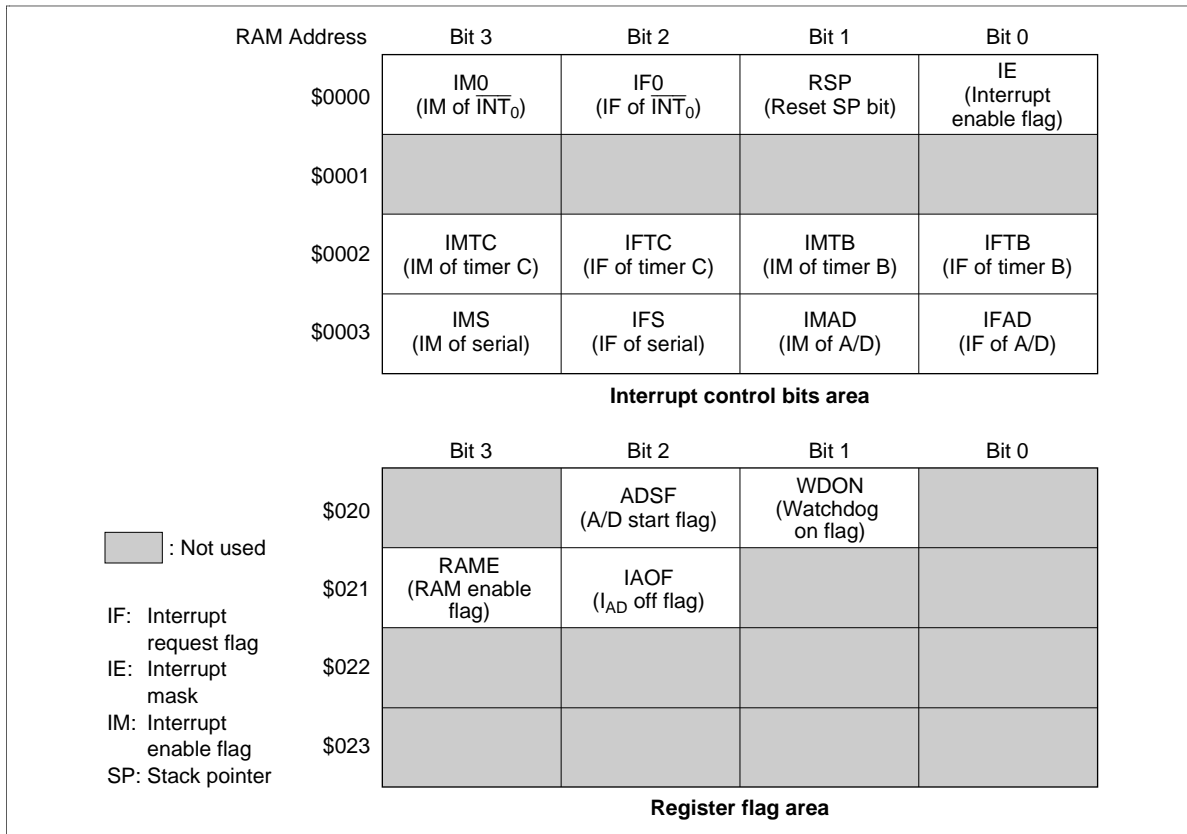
| RAM Address | Bit 3 | Bit 2 | Bit 1 | Bit 0 |
|---|---|---|---|---|
| \$0000 | IM0 (IM of $\overline{INT}_0$) | IF0 (IF of $\overline{INT}_0$) | RSP (Reset SP bit) | IE (Interrupt enable flag) |
| \$0001 | | | | |
| \$0002 | IMTC (IM of timer C) | IFTC (IF of timer C) | IMTB (IM of timer B) | IFTB (IF of timer B) |
| \$0003 | IMS (IM of serial) | IFS (IF of serial) | IMAD (IM of A/D) | IFAD (IF of A/D) |

**Interrupt control bits area**

| | Bit 3 | Bit 2 | Bit 1 | Bit 0 |
|---|---|---|---|---|
| \$020 | | ADSF (A/D start flag) | WDON (Watchdog on flag) | |
| \$021 | RAME (RAM enable flag) | IAOF ($I_{AD}$ off flag) | | |
| \$022 | | | | |
| \$023 | | | | |

**Register flag area**

: Not used

IF: Interrupt request flag
IE: Interrupt mask
IM: Interrupt enable flag
SP: Stack pointer